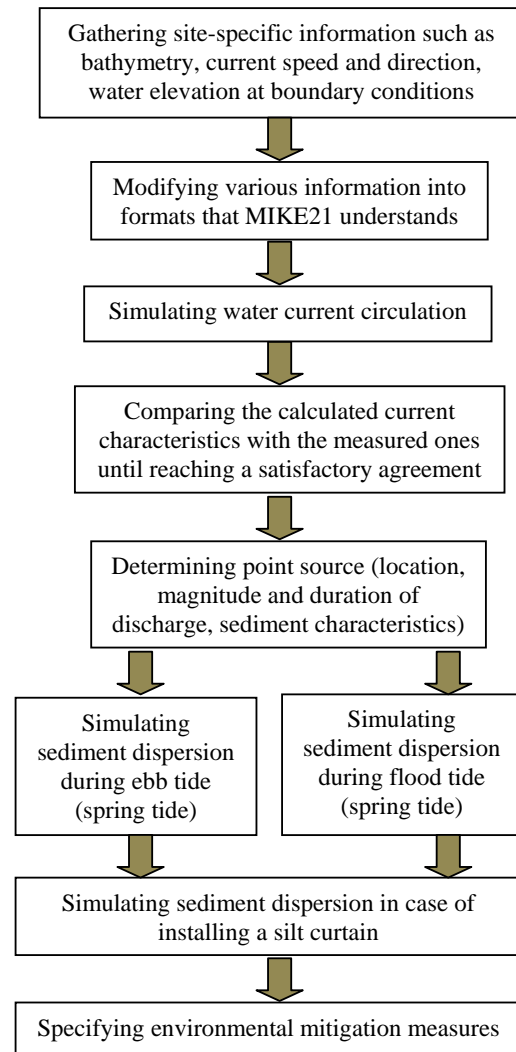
Gathering site-specific information such as bathymetry, current speed and direction, water elevation at boundary conditions

Modifying various information into formats that MIKE21 understands

Simulating water current circulation

Comparing the calculated current characteristics with the measured ones until reaching a satisfactory agreement

Determining point source (location, magnitude and duration of discharge, sediment characteristics)

Simulating sediment dispersion during ebb tide (spring tide)

Simulating sediment dispersion during flood tide (spring tide)

Simulating sediment dispersion in case of installing a silt curtain

Specifying environmental mitigation measures